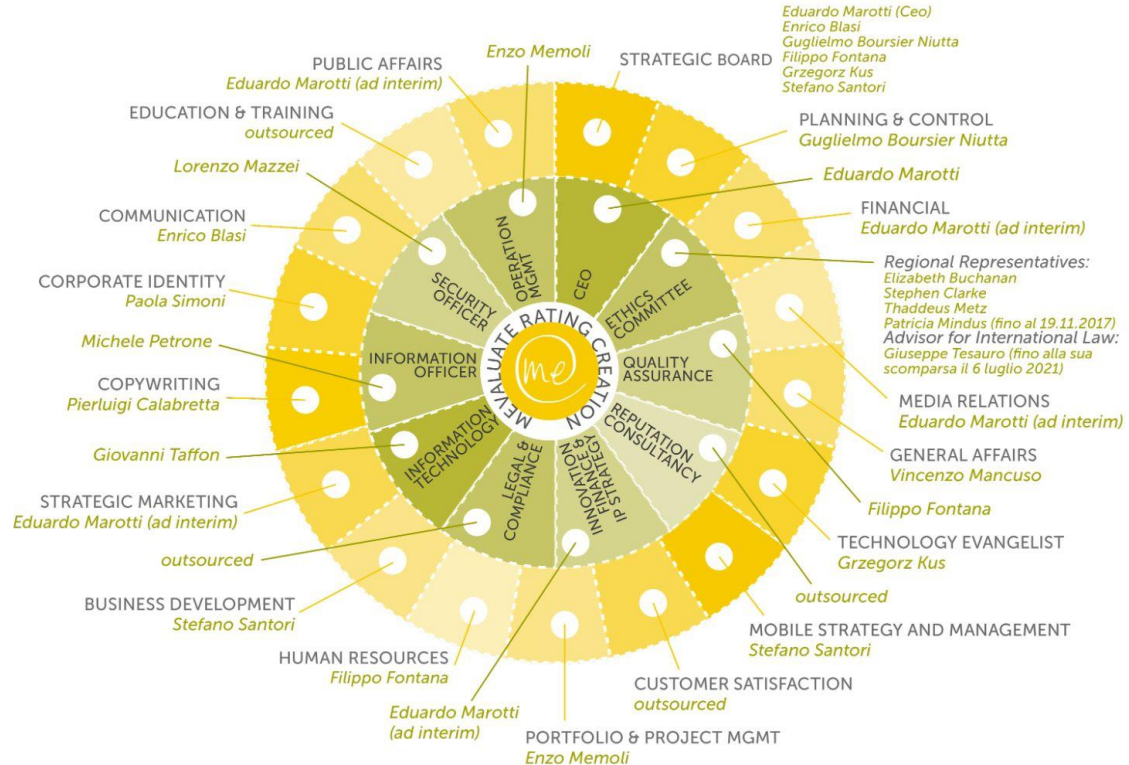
PUBLIC AFFAIRS
Eduardo Marotti (ad interim)

Enzo Memoli

STRATEGIC BOARD
Eduardo Marotti (Ceo)
Enrico Blasi
Guglielmo Boursier Niutta
Filippo Fontana
Grzegorz Kus
Stefano Santori

EDUCATION & TRAINING
outsourced

PLANNING & CONTROL
Guglielmo Boursier Niutta

Lorenzo Mazzei

Eduardo Marotti

COMMUNICATION
Enrico Blasi

FINANCIAL
Eduardo Marotti (ad interim)

CORPORATE IDENTITY
Paola Simoni

Regional Representatives:
Elizabeth Buchanan
Stephen Clarke
Thaddeus Metz
Patricia Mindus (fino al 19.11.2017)
Advisor for International Law:
Giuseppe Tesauro (fino alla sua scomparsa il 6 luglio 2021)

Michele Petrone

COPYWRITING
Pierluigi Calabretta

OPERATION MGMT
CEO
SECURITY OFFICER
ETHICS COMMITTEE
INFORMATION OFFICER
MEVALUATE RATING CREATION
me
QUALITY ASSURANCE
INFORMATION TECHNOLOGY
REPUTATION CONSULTANCY
LEGAL & COMPLIANCE
INNOVATION & FINANCE IP STRATEGY

MEDIA RELATIONS
Eduardo Marotti (ad interim)

Giovanni Taffon

GENERAL AFFAIRS
Vincenzo Mancuso

STRATEGIC MARKETING
Eduardo Marotti (ad interim)

Filippo Fontana

TECHNOLOGY EVANGELIST
Grzegorz Kus

outsourced

outsourced

BUSINESS DEVELOPMENT
Stefano Santori

MOBILE STRATEGY AND MANAGEMENT
Stefano Santori

HUMAN RESOURCES
Filippo Fontana

CUSTOMER SATISFACTION
outsourced

Eduardo Marotti
(ad interim)

PORTFOLIO & PROJECT MGMT
Enzo Memoli